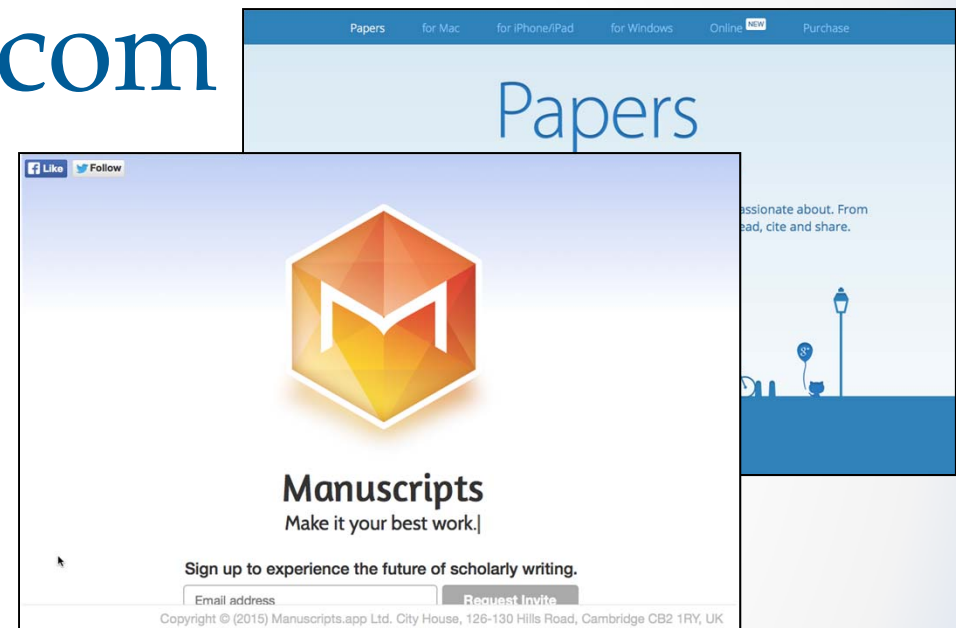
com

Papers for Mac for iPhone/iPad for Windows Online NEW Purchase

Papers

assionate about. From ead, cite and share.

Like Follow

Manuscripts

Make it your best work.

Sign up to experience the future of scholarly writing.

Email address Request Invite

Copyright © (2015) Manuscripts.app Ltd. City House, 126-130 Hills Road, Cambridge CB2 1RY, UK